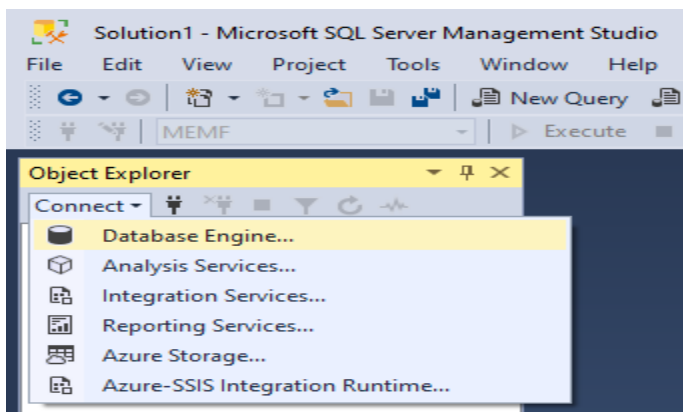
Solution1 - Microsoft SQL Server Management Studio

File Edit View Project Tools Window Help

New Query

MEMF

Execute

Object Explorer

Connect

Database Engine...

Analysis Services...

Integration Services...

Reporting Services...

Azure Storage...

Azure-SSIS Integration Runtime...